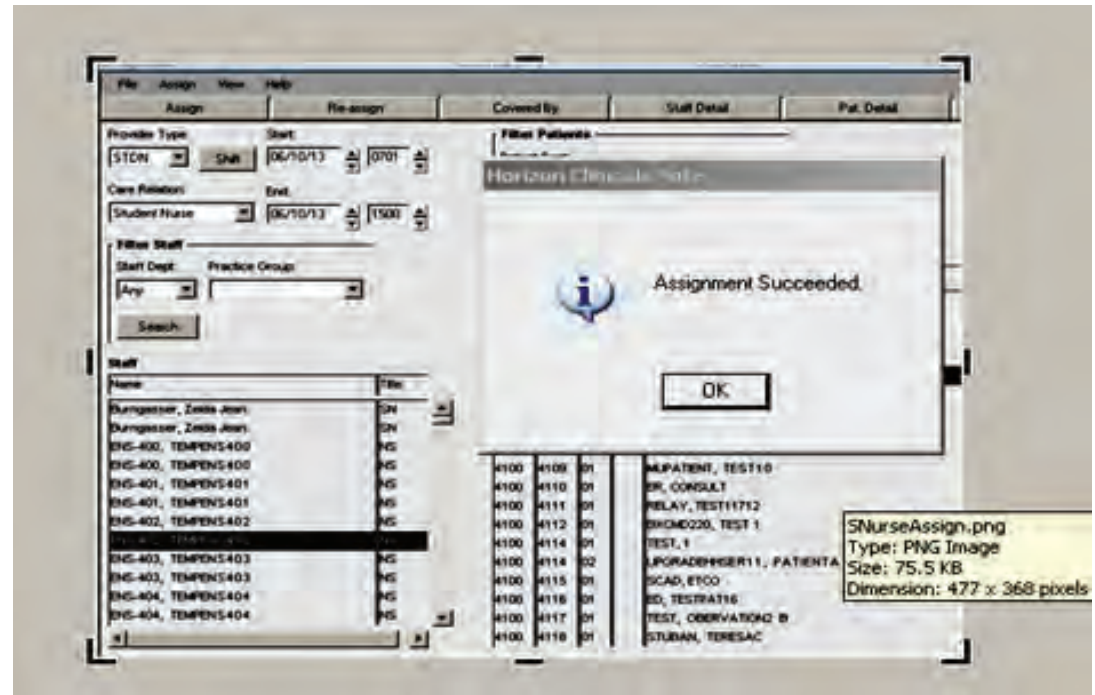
File Assign View Help

Assign | Re-assign | Covered By | Staff Detail | Pat. Detail

Provider Type: STDN SNR
Start: 06/10/13 0701
Care Relation: Student Nurse
End: 06/10/13 1500

Filter Staff
Staff Dept: Any
Practice Group:
Search

Filter Patients

Horizon Clinicals Safe

Assignment Succeeded.

OK

Staff
| Name | Title |
|---|---|
| Burngasser, Zelda Jean | SN |
| Burngasser, Zelda Jean | SN |
| ENS-400, TEMPENS400 | NS |
| ENS-400, TEMPENS400 | NS |
| ENS-401, TEMPENS401 | NS |
| ENS-401, TEMPENS401 | NS |
| ENS-402, TEMPENS402 | NS |
| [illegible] | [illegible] |
| ENS-403, TEMPENS403 | NS |
| ENS-403, TEMPENS403 | NS |
| ENS-404, TEMPENS404 | NS |
| ENS-404, TEMPENS404 | NS |

| | | | |
|---|---|---|---|
| 4100 | 4109 | 01 | INUPATIENT, TEST10 |
| 4100 | 4110 | 01 | ER, CONSULT |
| 4100 | 4111 | 01 | RELAY, TEST11712 |
| 4100 | 4112 | 01 | BHOMD220, TEST 1 |
| 4100 | 4114 | 01 | TEST, 1 |
| 4100 | 4114 | 02 | UPGRADEHHSER11, PATIENTA |
| 4100 | 4115 | 01 | SCAD, ETCO |
| 4100 | 4116 | 01 | ED, TESTRAT16 |
| 4100 | 4117 | 01 | TEST, OBSERVATION2 B |
| 4100 | 4118 | 01 | STUBAN, TERESAC |

SNurseAssign.png
Type: PNG Image
Size: 75.5 KB
Dimension: 477 x 368 pixels